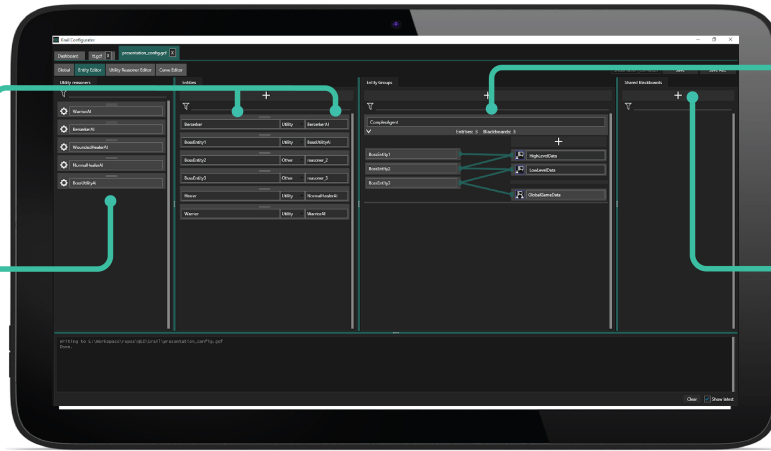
Exail Configurator

Dashboard | Egd1 | presentation_config.gcf X

Global | Entity Editor | Utility Reasoner Editor | Game Editor

Utility reasoners

WarriorAI

BerzerkerAI

WoundedHealerAI

NormalHealerAI

BossUtilityAI

Entities

+

Berzerker | Utility | BerzerkerAI

BossEntity1 | Utility | BossUtilityAI

BossEntity2 | Other | reasoner_2

BossEntity3 | Other | reasoner_3

Healer | Utility | NormalHealerAI

Warrior | Utility | WarriorAI

Entity Groups

+

ComplexAgent

Entities: 3 Blackboards: 3

+

BossEntity1

BossEntity2

BossEntity3

HighLevelData

LowLevelData

GlobalGameData

Shared Blackboards

+

Writing to C:\Workspace\repos\EGD\Ex2\presentation_config.gcf
Done.

Clear | Show latest